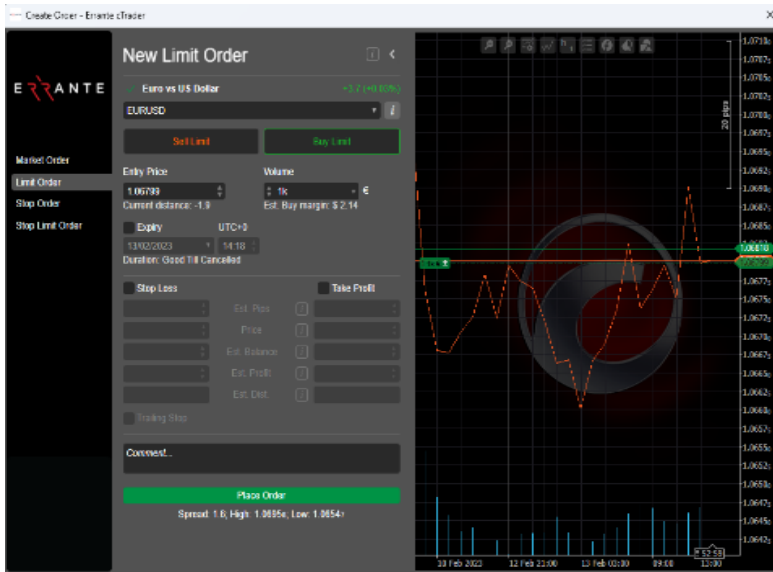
Create Order - Errante cTrader

ERRANTE

Market Order
Limit Order
Stop Order
Stop Limit Order

New Limit Order

Euro vs US Dollar +3.7 (+0.03%)
EURUSD

Sell Limit
Buy Limit

Entry Price
1.06799
Current distance: -1.9

Volume
1k
€
Est. Buy margin: $ 2.14

Expiry
UTC+0
13/02/2023
14:18
Duration: Good Till Cancelled

Stop Loss
Take Profit
Est. Pips
Price
Est. Balance
Est. Profit
Est. Dist.
Trailing Stop

Comment...

Place Order

Spread: 1.6, High: 1.0695e, Low: 1.0654₇

20 pips

1.0710₅
1.0707₅
1.0705
1.0702₅
1.0700
1.0697₅
1.0695
1.0692₅
1.0690
1.0687₅
1.0685
1.06870
1.06799
1.0677₅
1.0675
1.0672₅
1.0670
1.0667₅
1.0665
1.0662₅
1.0660
1.0657₅
1.0655
1.0652₅
1.0650
1.0647₅
1.0645
1.0642₅

10 Feb 2023
12 Feb 21:00
13 Feb 03:00
09:00
13:00
52:58